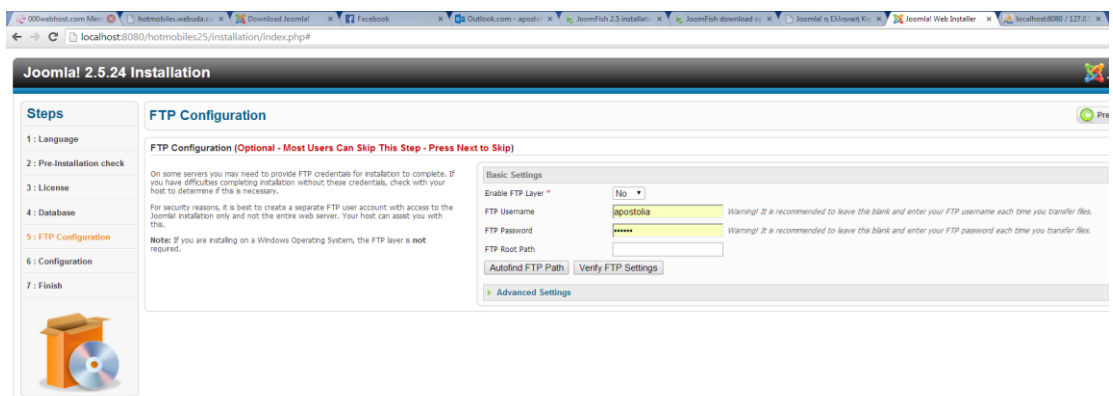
000webhost.com Mem × hotmobiles.webuda.co × Download Joomla! × Facebook × Outlook.com - apostol × JoomFish 2.5 installati × JoomFish download re × Joomla! η Ελληνική Κο × Joomla! Web Installer × localhost:8080 / 127.0.

localhost:8080/hotmobiles25/installation/index.php#

Joomla! 2.5.24 Installation

Steps

1 : Language

2 : Pre-Installation check

3 : License

4 : Database

5 : FTP Configuration

6 : Configuration

7 : Finish

FTP Configuration

Pre

FTP Configuration (Optional - Most Users Can Skip This Step - Press Next to Skip)

On some servers you may need to provide FTP credentials for installation to complete. If you have difficulties completing installation without these credentials, check with your host to determine if this is necessary.

For security reasons, it is best to create a separate FTP user account with access to the Joomla! installation only and not the entire web server. Your host can assist you with this.

Note: If you are installing on a Windows Operating System, the FTP layer is not required.

Basic Settings

Enable FTP Layer * No

FTP Username apostolia Warning! It is recommended to leave this blank and enter your FTP username each time you transfer files.

FTP Password •••••• Warning! It is recommended to leave this blank and enter your FTP password each time you transfer files.

FTP Root Path

Autofind FTP Path Verify FTP Settings

Advanced Settings